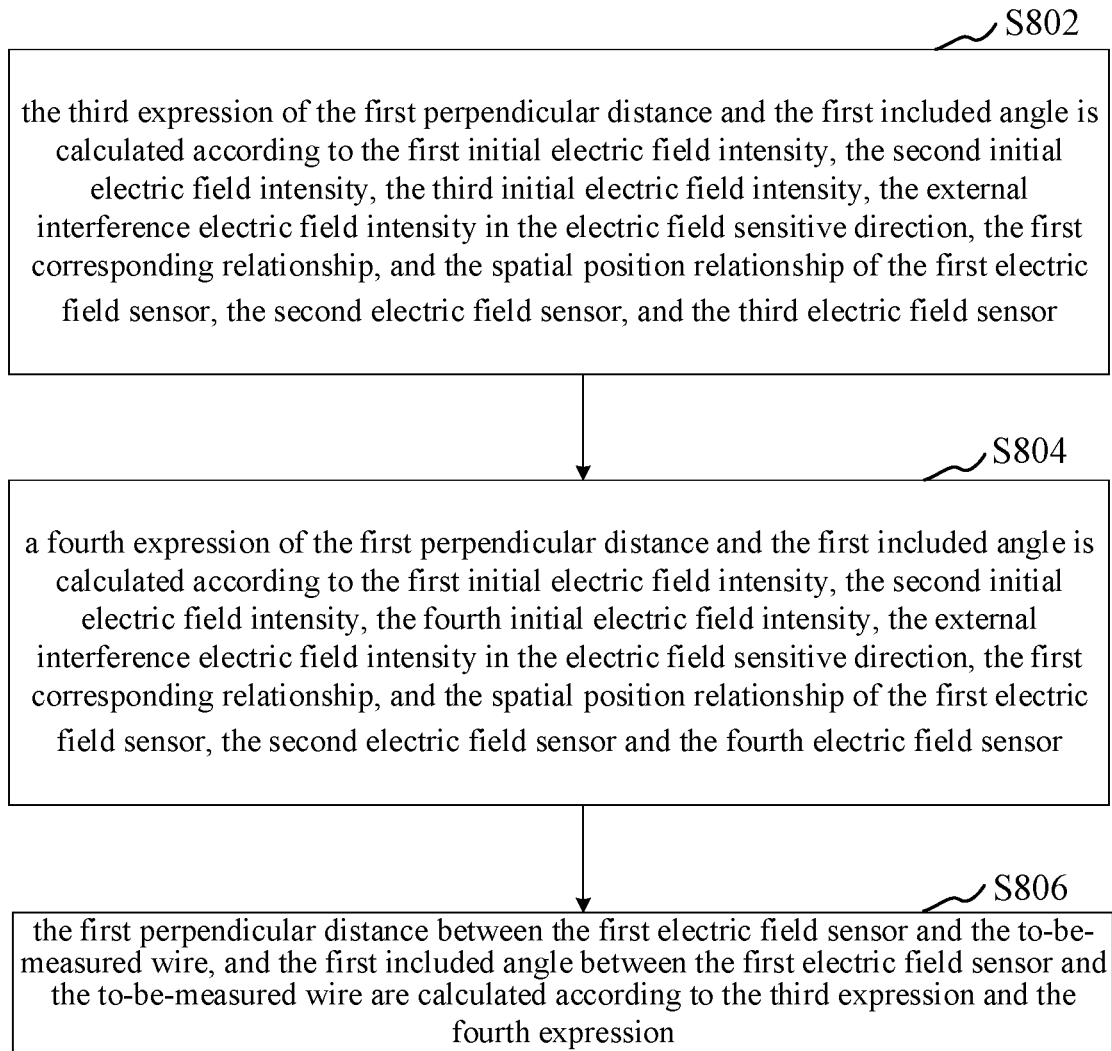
S802

the third expression of the first perpendicular distance and the first included angle is calculated according to the first initial electric field intensity, the second initial electric field intensity, the third initial electric field intensity, the external interference electric field intensity in the electric field sensitive direction, the first corresponding relationship, and the spatial position relationship of the first electric field sensor, the second electric field sensor, and the third electric field sensor

S804

a fourth expression of the first perpendicular distance and the first included angle is calculated according to the first initial electric field intensity, the second initial electric field intensity, the fourth initial electric field intensity, the external interference electric field intensity in the electric field sensitive direction, the first corresponding relationship, and the spatial position relationship of the first electric field sensor, the second electric field sensor and the fourth electric field sensor

S806

the first perpendicular distance between the first electric field sensor and the to-be-measured wire, and the first included angle between the first electric field sensor and the to-be-measured wire are calculated according to the third expression and the fourth expression